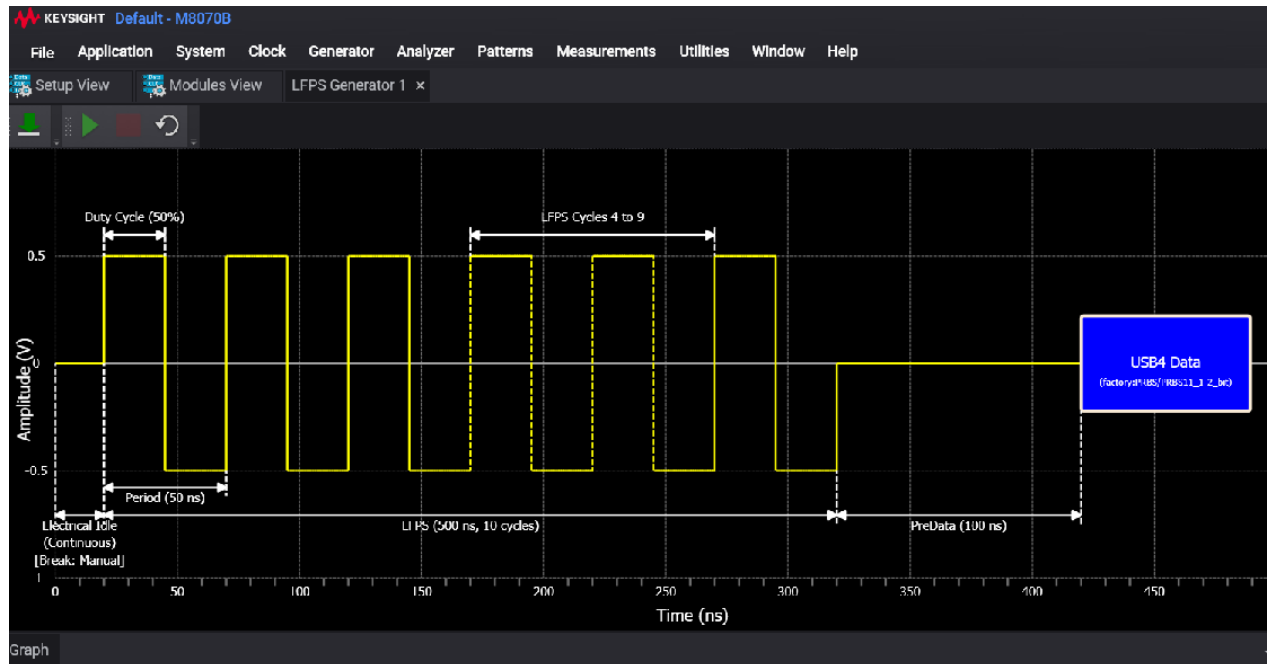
KEYSIGHT Default - M8070B

File Application System Clock Generator Analyzer Patterns Measurements Utilities Window Help

Setup View Modules View LFPS Generator 1 ×

Duty Cycle (50%)

LFPS Cycles 4 to 9

0.5

Amplitude (V)

0

-0.5

USB4 Data

(factory\PRBS\PRBS11_1_2_bit)

Period (50 ns)

Electrical Idle (Continuous) [Break: Manual]

LFPS (500 ns, 10 cycles)

PreData (100 ns)

0 50 100 150 200 250 300 350 400 450

Time (ns)

Graph